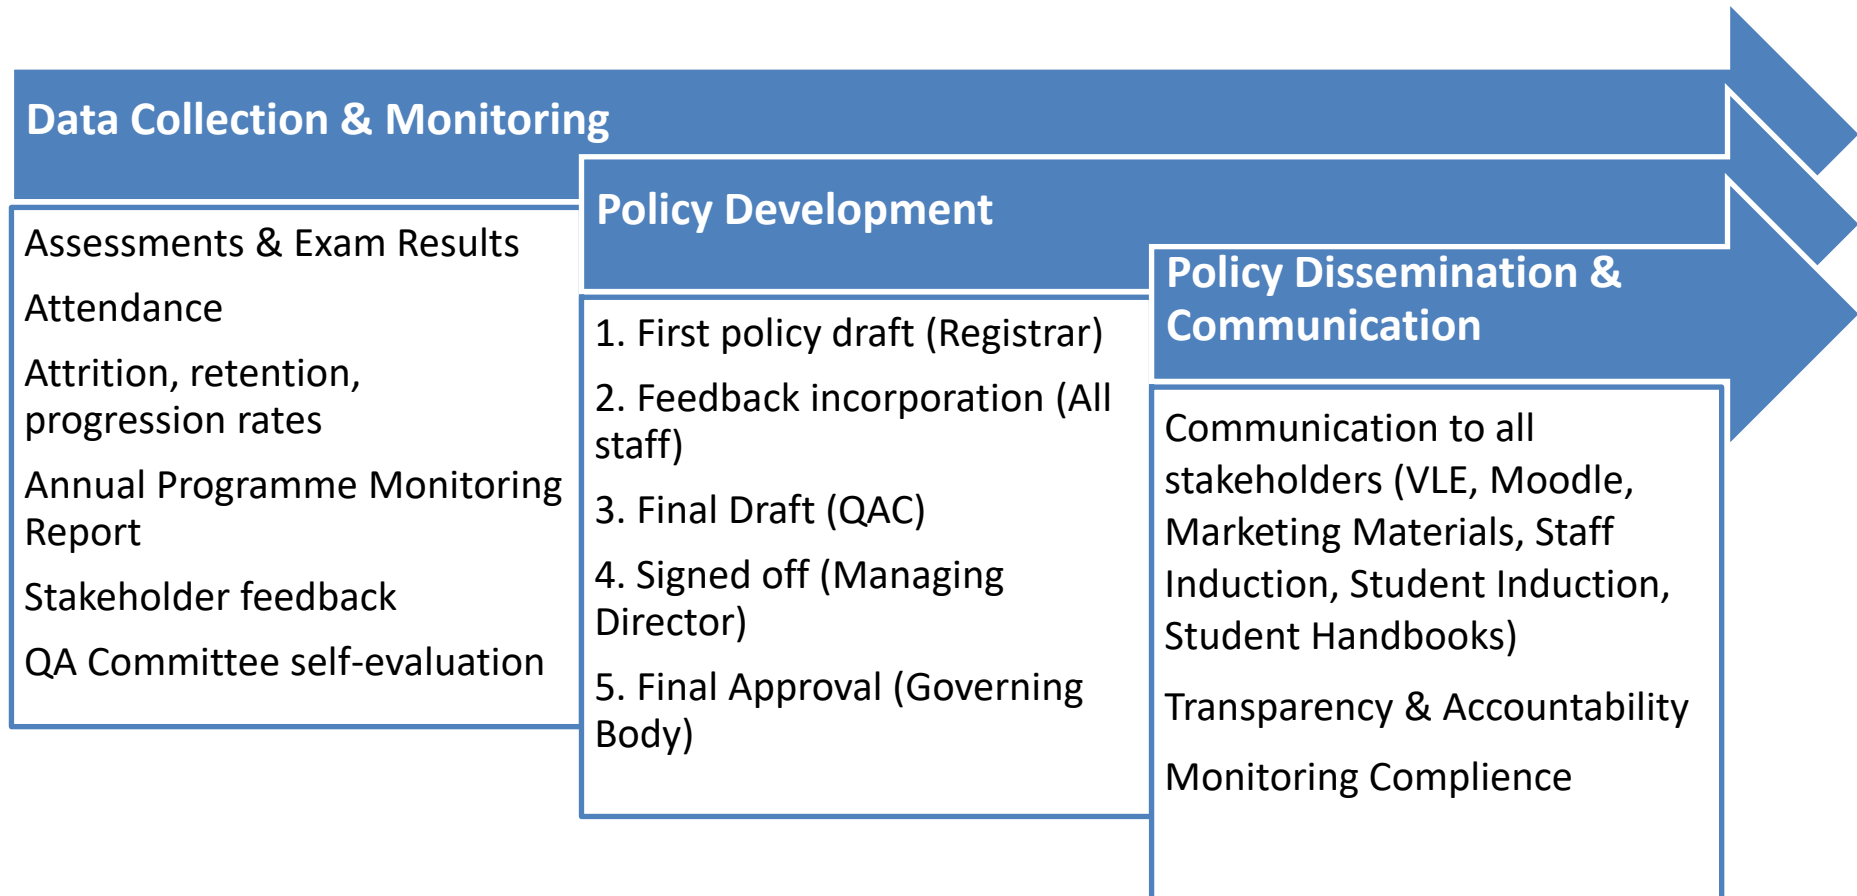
Data Collection & Monitoring

Assessments & Exam Results

Attendance

Attrition, retention, progression rates

Annual Programme Monitoring Report

Stakeholder feedback

QA Committee self-evaluation

Policy Development

1. First policy draft (Registrar)

2. Feedback incorporation (All staff)

3. Final Draft (QAC)

4. Signed off (Managing Director)

5. Final Approval (Governing Body)

Policy Dissemination & Communication

Communication to all stakeholders (VLE, Moodle, Marketing Materials, Staff Induction, Student Induction, Student Handbooks)

Transparency & Accountability

Monitoring Complience